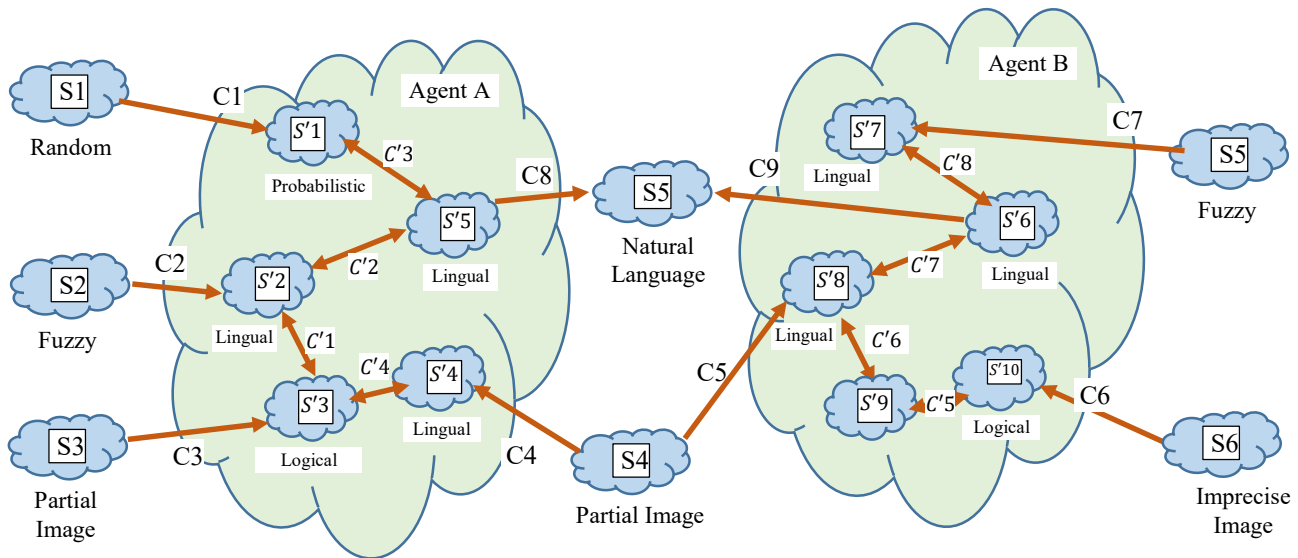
S1
Random
C1
Agent A
$S'1$
Probabilistic
$C'3$
$S'5$
Lingual
C8
S5
Natural Language
C9
Agent B
$S'7$
Lingual
$C'8$
$S'6$
Lingual
C7
S5
Fuzzy
S2
Fuzzy
C2
$S'2$
Lingual
$C'2$
$C'1$
$S'3$
Logical
$C'4$
$S'4$
Lingual
S3
Partial Image
C3
C4
S4
Partial Image
C5
$S'8$
Lingual
$C'7$
$C'6$
$S'9$
$C'5$
$S'10$
Logical
C6
S6
Imprecise Image